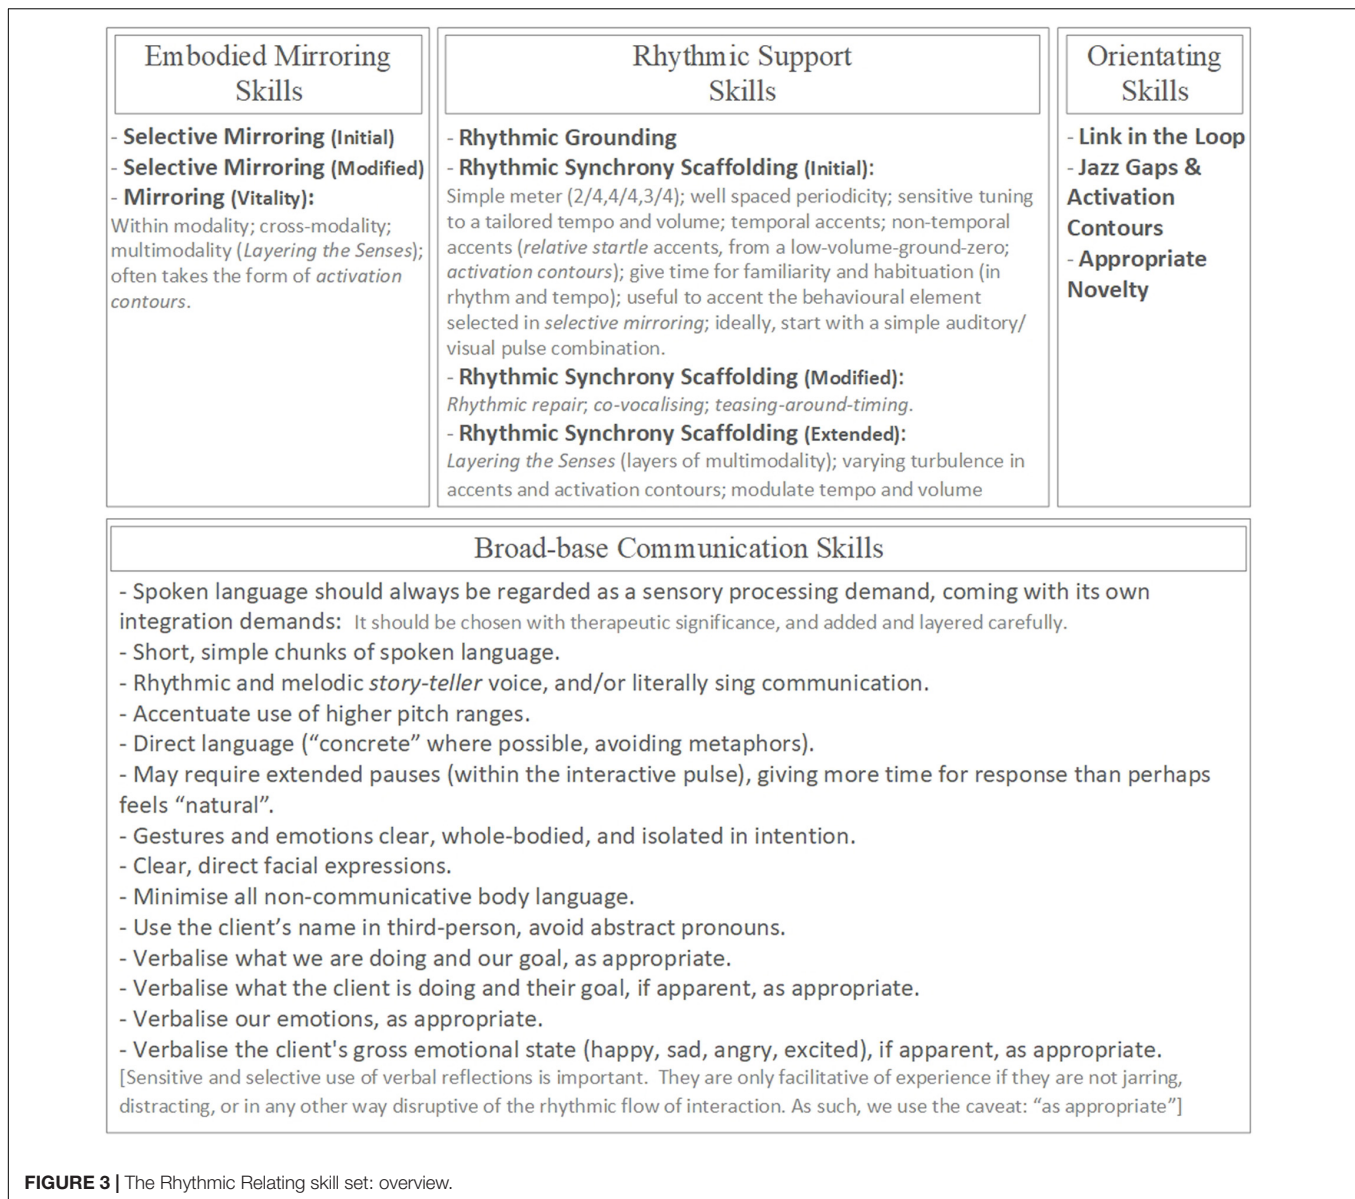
Embodied Mirroring Skills

- Selective Mirroring (Initial)
- Selective Mirroring (Modified)
- Mirroring (Vitality):
Within modality; cross-modality; multimodality (*Layering the Senses*); often takes the form of *activation contours*.

Rhythmic Support Skills

- Rhythmic Grounding
- Rhythmic Synchrony Scaffolding (Initial):
Simple meter (2/4,4/4,3/4); well spaced periodicity; sensitive tuning to a tailored tempo and volume; temporal accents; non-temporal accents (*relative startle* accents, from a low-volume-ground-zero; *activation contours*); give time for familiarity and habituation (in rhythm and tempo); useful to accent the behavioural element selected in *selective mirroring*; ideally, start with a simple auditory/visual pulse combination.
- Rhythmic Synchrony Scaffolding (Modified):
*Rhythmic repair; co-vocalising; teasing-around-timing.*
- Rhythmic Synchrony Scaffolding (Extended):
*Layering the Senses* (layers of multimodality); varying turbulence in accents and activation contours; modulate tempo and volume

Orientating Skills

- Link in the Loop
- Jazz Gaps & Activation Contours
- Appropriate Novelty

Broad-base Communication Skills

- Spoken language should always be regarded as a sensory processing demand, coming with its own integration demands: It should be chosen with therapeutic significance, and added and layered carefully.
- Short, simple chunks of spoken language.
- Rhythmic and melodic *story-teller* voice, and/or literally sing communication.
- Accentuate use of higher pitch ranges.
- Direct language ("concrete" where possible, avoiding metaphors).
- May require extended pauses (within the interactive pulse), giving more time for response than perhaps feels "natural".
- Gestures and emotions clear, whole-bodied, and isolated in intention.
- Clear, direct facial expressions.
- Minimise all non-communicative body language.
- Use the client's name in third-person, avoid abstract pronouns.
- Verbalise what we are doing and our goal, as appropriate.
- Verbalise what the client is doing and their goal, if apparent, as appropriate.
- Verbalise our emotions, as appropriate.
- Verbalise the client's gross emotional state (happy, sad, angry, excited), if apparent, as appropriate.
[Sensitive and selective use of verbal reflections is important. They are only facilitative of experience if they are not jarring, distracting, or in any other way disruptive of the rhythmic flow of interaction. As such, we use the caveat: "as appropriate"]

FIGURE 3 | The Rhythmic Relating skill set: overview.